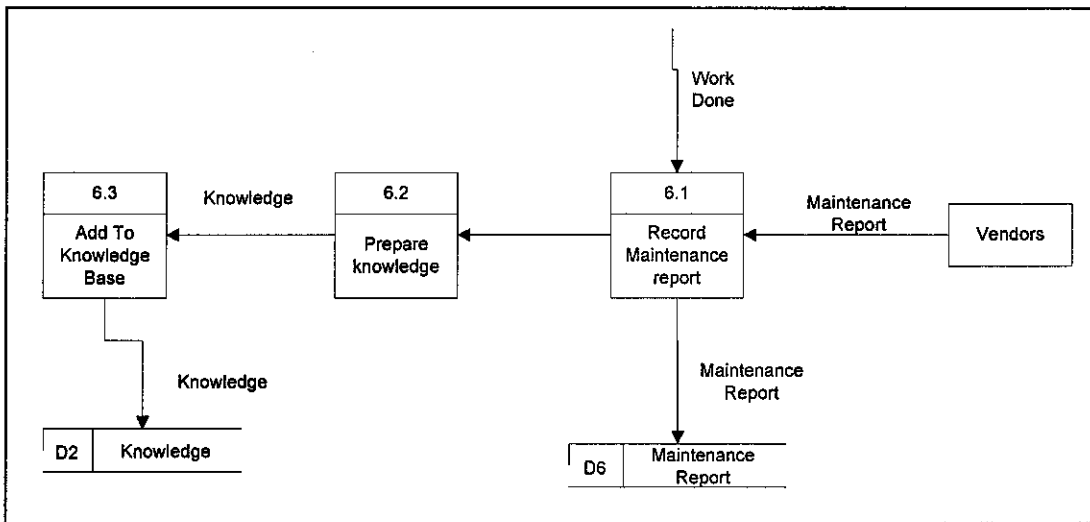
Work Done

6.3
Add To Knowledge Base

Knowledge

6.2
Prepare knowledge

6.1
Record Maintenance report

Maintenance Report

Vendors

Knowledge

Maintenance Report

D2 | Knowledge

D6 | Maintenance Report